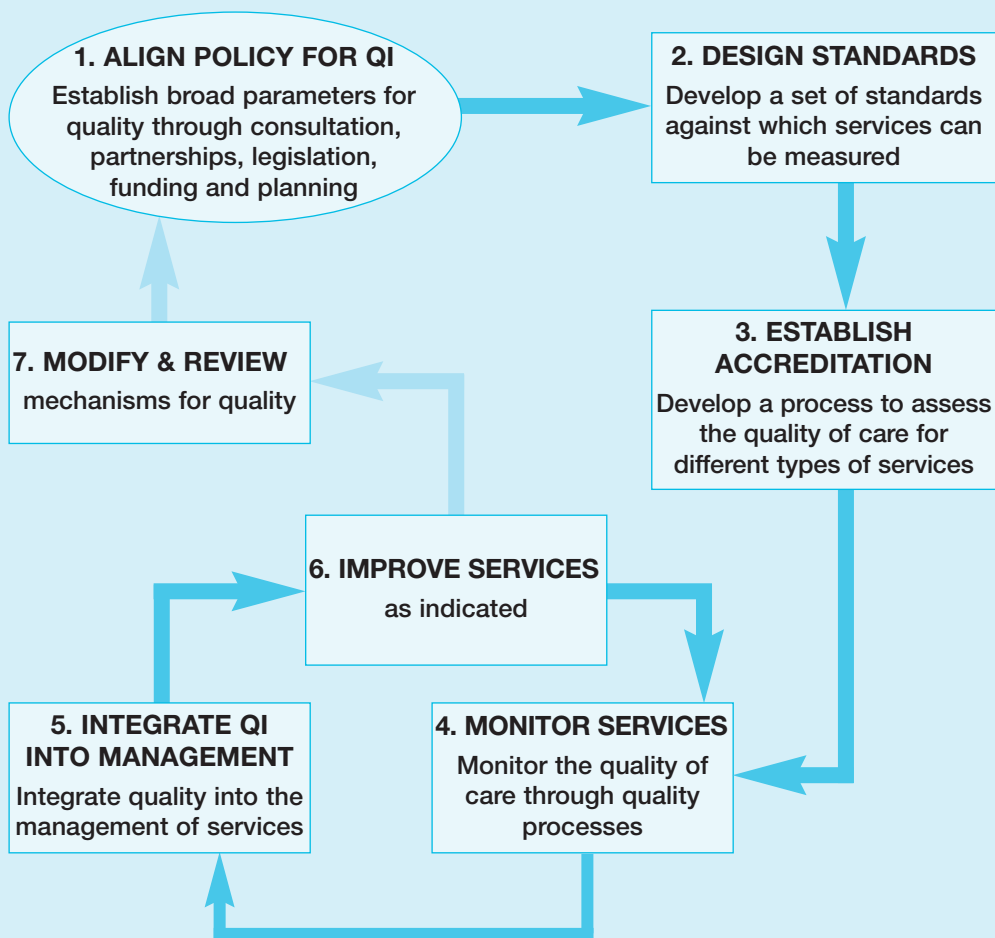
1. ALIGN POLICY FOR QI
Establish broad parameters for quality through consultation, partnerships, legislation, funding and planning

2. DESIGN STANDARDS
Develop a set of standards against which services can be measured

3. ESTABLISH ACCREDITATION
Develop a process to assess the quality of care for different types of services

4. MONITOR SERVICES
Monitor the quality of care through quality processes

5. INTEGRATE QI INTO MANAGEMENT
Integrate quality into the management of services

6. IMPROVE SERVICES
as indicated

7. MODIFY & REVIEW
mechanisms for quality